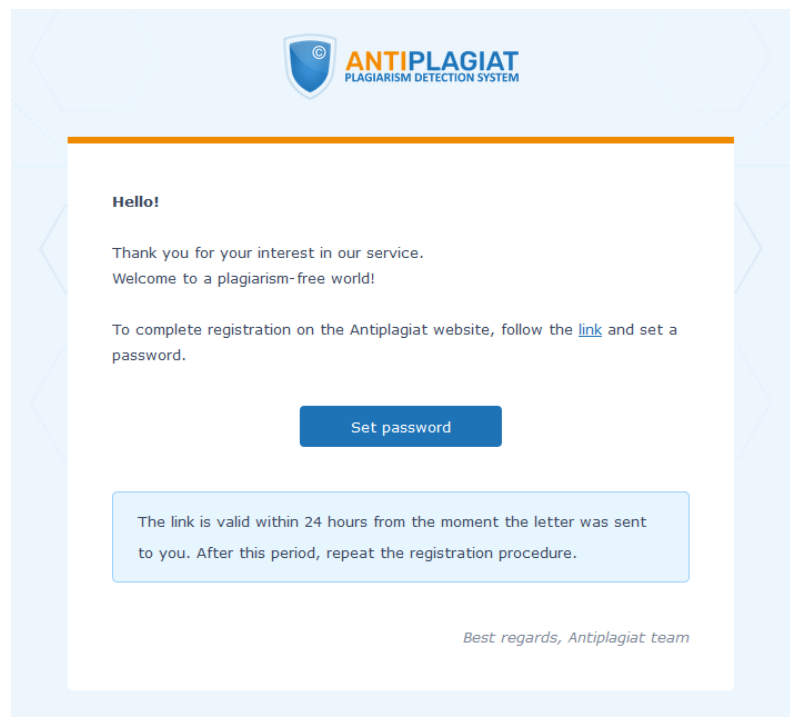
©
ANTIPLAGIAT
PLAGIARISM DETECTION SYSTEM

Hello!

Thank you for your interest in our service.
Welcome to a plagiarism-free world!

To complete registration on the Antiplagiat website, follow the link and set a password.

Set password

The link is valid within 24 hours from the moment the letter was sent to you. After this period, repeat the registration procedure.

Best regards, Antiplagiat team